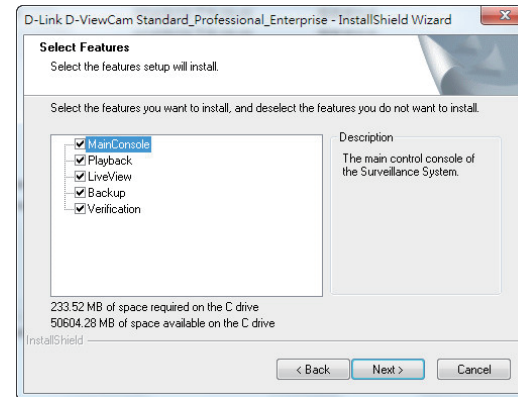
D-Link D-ViewCam Standard_Professional_Enterprise - InstallShield Wizard

Select Features
Select the features setup will install.

Select the features you want to install, and deselect the features you do not want to install.

MainConsole
Playback
LiveView
Backup
Verification

Description
The main control console of the Surveillance System.

233.52 MB of space required on the C drive
50604.28 MB of space available on the C drive

InstallShield

< Back
Next >
Cancel